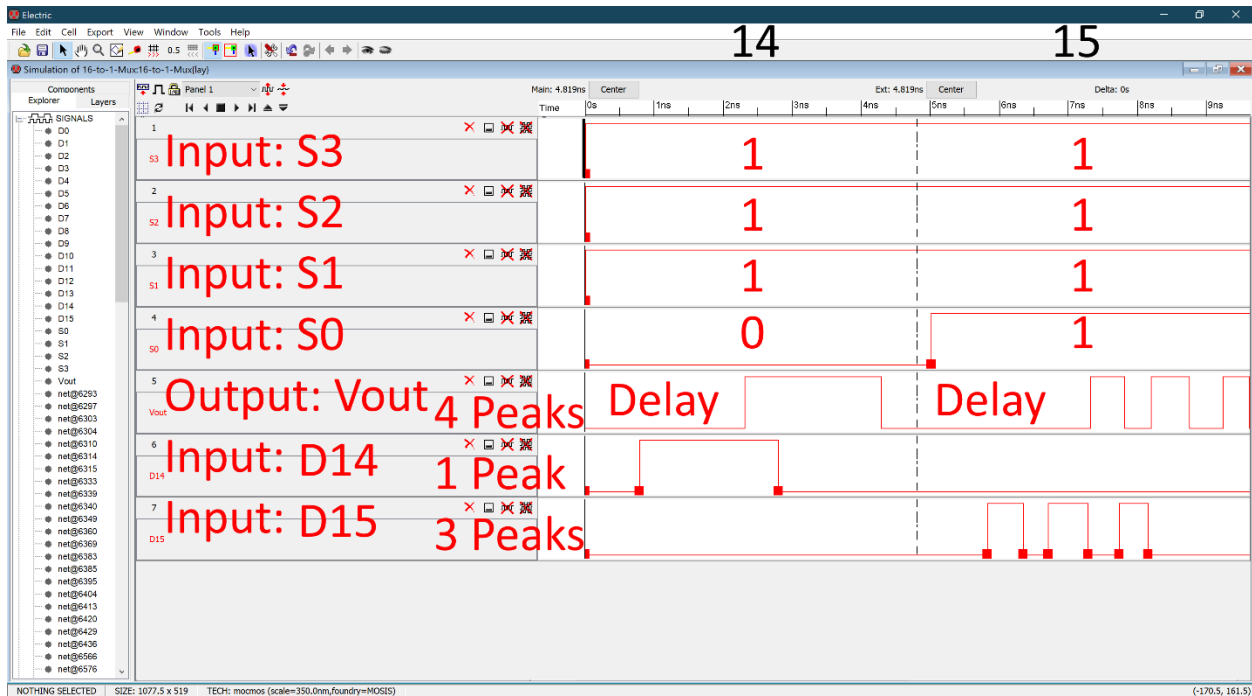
Electric

File Edit Cell Export View Window Tools Help

0.5

14

15

Simulation of 16-to-1-Mux:16-to-1-Mux{lay}

Components
Explorer Layers

SIGNALS
D0
D1
D2
D3
D4
D5
D6
D7
D8
D9
D10
D11
D12
D13
D14
D15
S0
S1
S2
S3
Vout
net@6293
net@6297
net@6303
net@6304
net@6310
net@6314
net@6315
net@6333
net@6339
net@6340
net@6349
net@6360
net@6369
net@6383
net@6385
net@6395
net@6404
net@6413
net@6420
net@6429
net@6436
net@6566
net@6576

Panel 1

Main: 4.819ns Center

Ext: 4.819ns Center

Delta: 0s

Time 0s 1ns 2ns 3ns 4ns 5ns 6ns 7ns 8ns 9ns

1
S3
Input: S3
1
1

2
S2
Input: S2
1
1

3
S1
Input: S1
1
1

4
S0
Input: S0
0
1

5
Vout
Output: Vout
4 Peaks
Delay
Delay

6
D14
Input: D14
1 Peak

7
D15
Input: D15
3 Peaks

NOTHING SELECTED SIZE: 1077.5 x 519 TECH: mocmos (scale=350.0nm,foundry=MOSIS) (-170.5, 161.5)